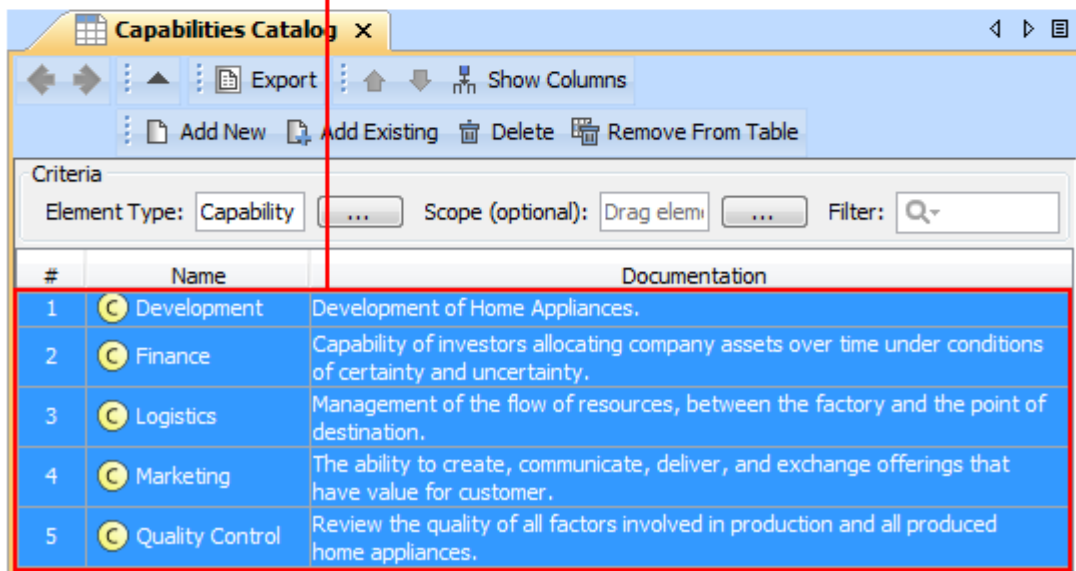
Capabilities Catalog ×

Export Show Columns

Add New Add Existing Delete Remove From Table

Criteria

Element Type: Capability ... Scope (optional): Drag elem ... Filter:

| # | Name | Documentation |
|---|---|---|
| 1 | Development | Development of Home Appliances. |
| 2 | Finance | Capability of investors allocating company assets over time under conditions of certainty and uncertainty. |
| 3 | Logistics | Management of the flow of resources, between the factory and the point of destination. |
| 4 | Marketing | The ability to create, communicate, deliver, and exchange offerings that have value for customer. |
| 5 | Quality Control | Review the quality of all factors involved in production and all produced home appliances. |